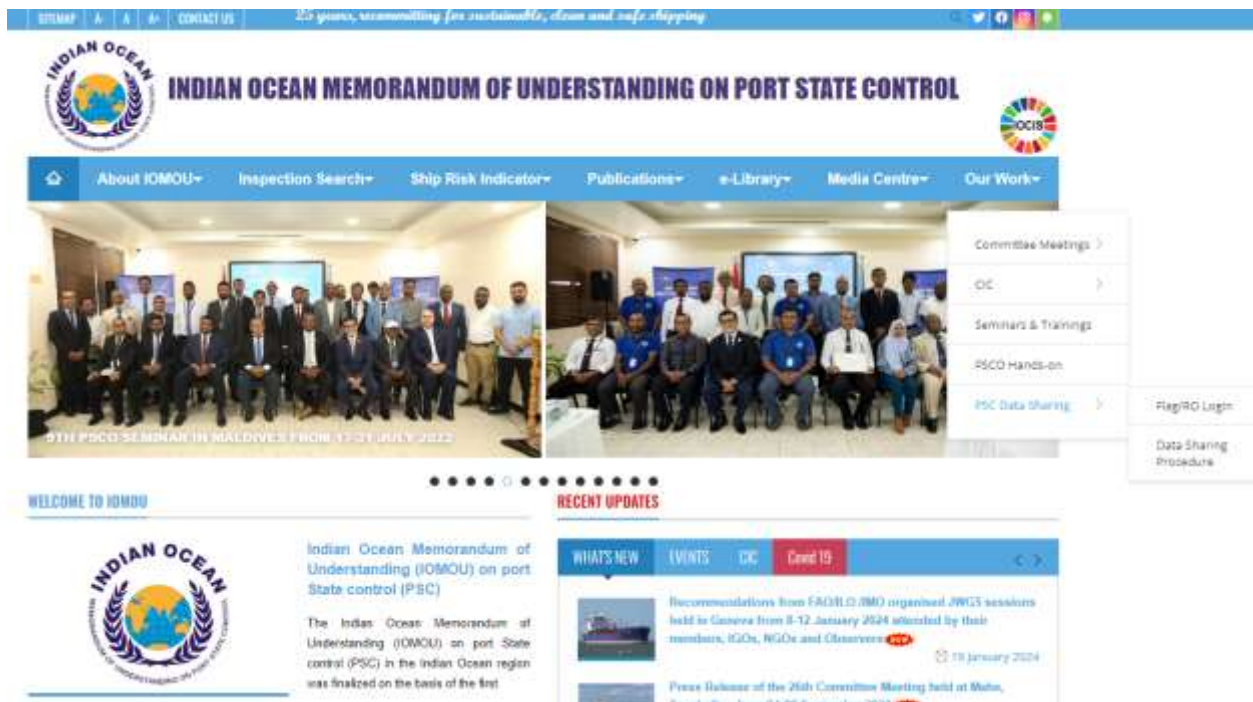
SITEMAP | A- | A | A+ | CONTACT US

25 years, recommitting for sustainable, clean and safe shipping

INDIAN OCEAN

INDIAN OCEAN MEMORANDUM OF UNDERSTANDING ON PORT STATE CONTROL

OCIS

About IOMOU Inspection Search Ship Risk Indicator Publications e-Library Media Centre Our Work

Committee Meetings

CIC

Seminars & Trainings

PSCO Hands-on

PSC Data Sharing

Flag/RO Login

Data Sharing Procedure

9TH PSCO SEMINAR IN MALDIVES FROM 17-21 JULY 2022

WELCOME TO IOMOU

INDIAN OCEAN

Indian Ocean Memorandum of Understanding (IOMOU) on port State control (PSC)

The Indian Ocean Memorandum of Understanding (IOMOU) on port State control (PSC) in the Indian Ocean region was finalized on the basis of the first

RECENT UPDATES

WHAT'S NEW EVENTS CIC Covid 19

Recommendations from FAO/ILO/IMO organised JWG5 sessions held in Geneva from 8-12 January 2024 attended by their members, IGOs, NGOs and Observers NEW

19 January 2024

Press Release of the 26th Committee Meeting held at Mahe, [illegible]